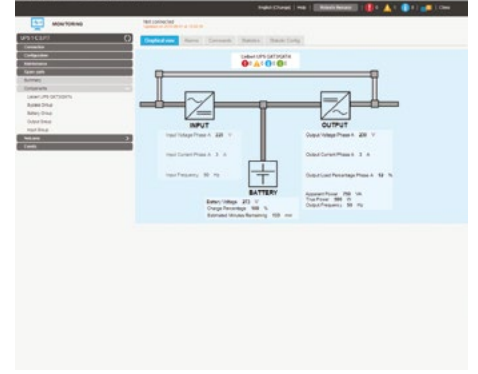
MONITORING

Not connected

English (Change) | Help | Refresh Network | 0 | 0 | 0 | Close

UPS 1 E.S.P.T.

Connection
Configuration
Maintenance
System Limits
Summary
Components
Liebert UPS GXT3/GXT4
Bypass Group
Battery Group
Output Group
Input Group
Indicators
Events

Graphical view | Alarms | Commands | Statistics | Transfer Config

Liebert UPS GXT3/GXT4
0 0 0 0

INPUT

OUTPUT

Input Voltage Phase A 220 V

Input Current Phase A 3 A

Input Frequency 50 Hz

Output Voltage Phase A 220 V

Output Current Phase A 3 A

Output Load Percentage Phase A 19 %

BATTERY

Battery Voltage 273 V
Charge Percentage 100 %
Estimated Minutes Remaining 103 min

Apparent Power 750 VA
True Power 590 W
Output Frequency 50 Hz